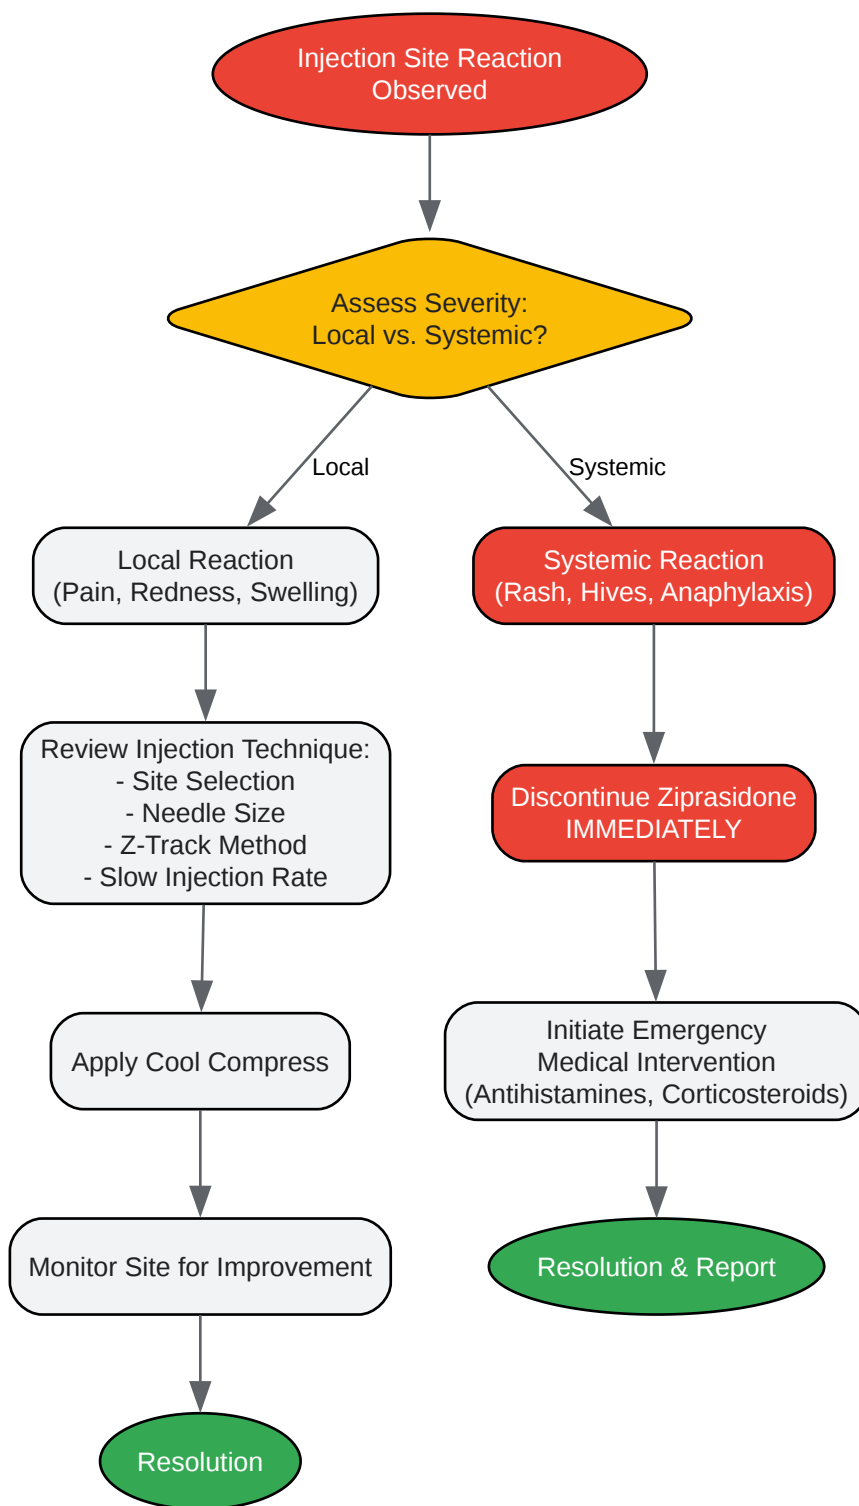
Injection Site Reaction Observed

Assess Severity: Local vs. Systemic?

Local

Systemic

Local Reaction (Pain, Redness, Swelling)

Review Injection Technique:
- Site Selection
- Needle Size
- Z-Track Method
- Slow Injection Rate

Apply Cool Compress

Monitor Site for Improvement

Resolution

Systemic Reaction (Rash, Hives, Anaphylaxis)

Discontinue Ziprasidone IMMEDIATELY

Initiate Emergency Medical Intervention (Antihistamines, Corticosteroids)

Resolution & Report